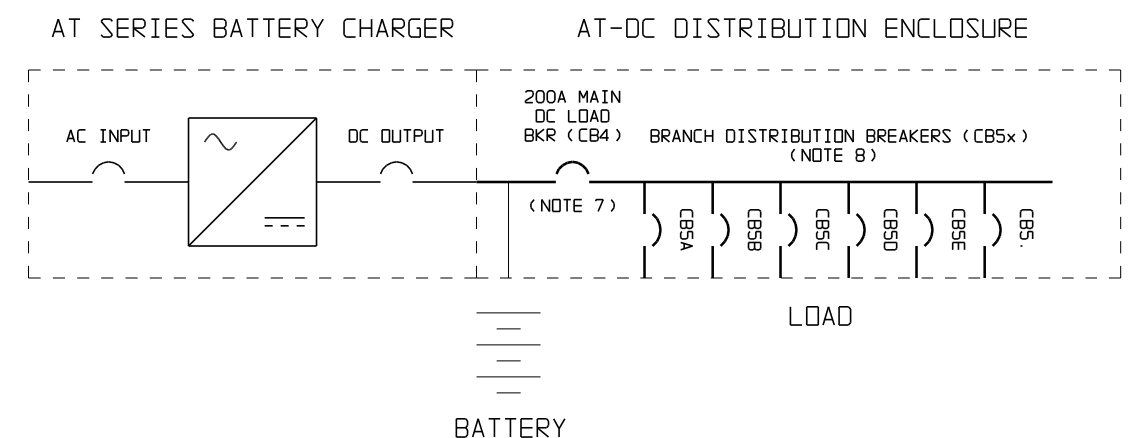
AT SERIES BATTERY CHARGER

AT-DC DISTRIBUTION ENCLOSURE

AC INPUT

DC OUTPUT

200A MAIN DC LOAD BKR (CB4)

BRANCH DISTRIBUTION BREAKERS (CB5x) (NOTE 8)

(NOTE 7)

CB5A

CB5B

CB5C

CB5D

CB5E

CB5.

LOAD

BATTERY